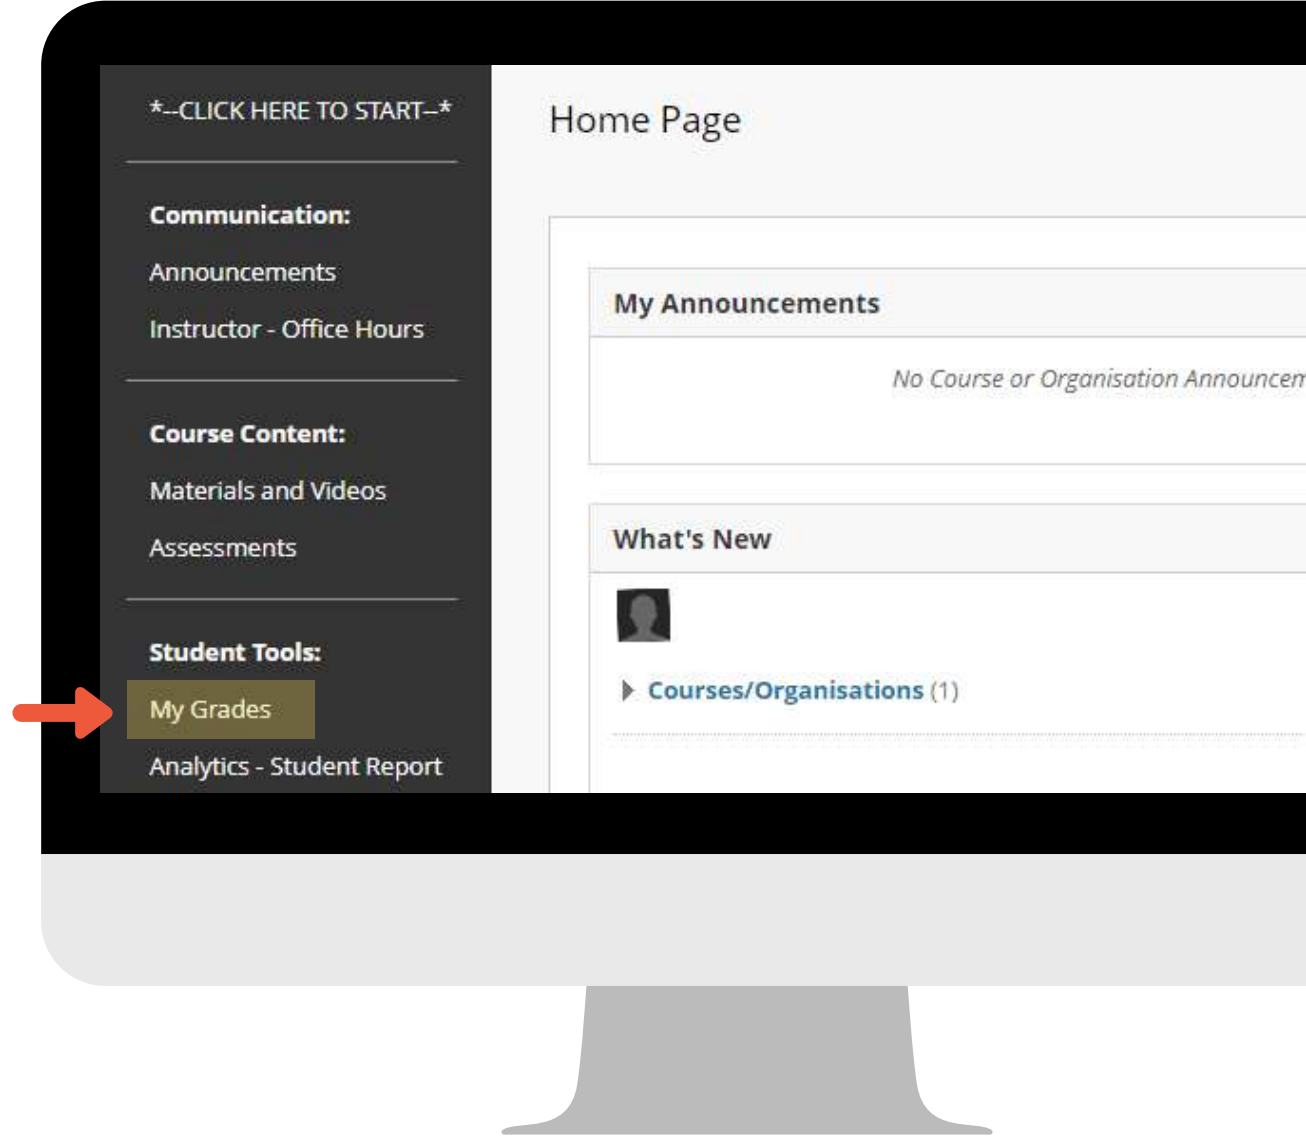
*--CLICK HERE TO START--*

Communication:

Announcements

Instructor - Office Hours

Course Content:

Materials and Videos

Assessments

Student Tools:

My Grades

Analytics - Student Report

Home Page

My Announcements

No Course or Organisation Announcem

What's New

Courses/Organisations (1)